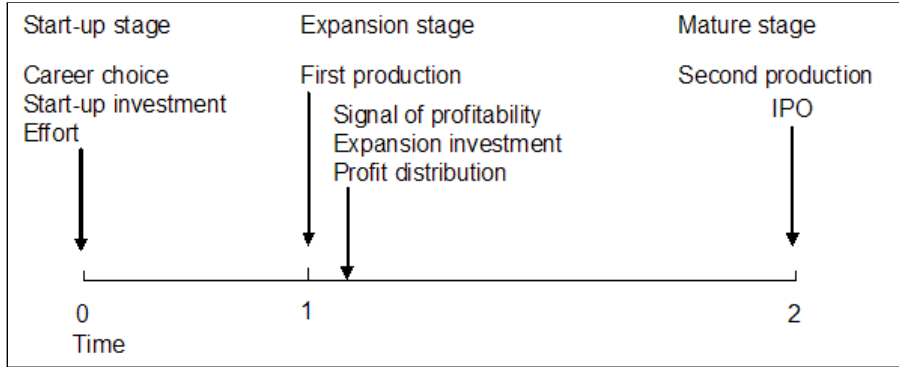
Start-up stage

Career choice
Start-up investment
Effort

Expansion stage

First production

Signal of profitability
Expansion investment
Profit distribution

Mature stage

Second production
IPO

0
Time

1

2